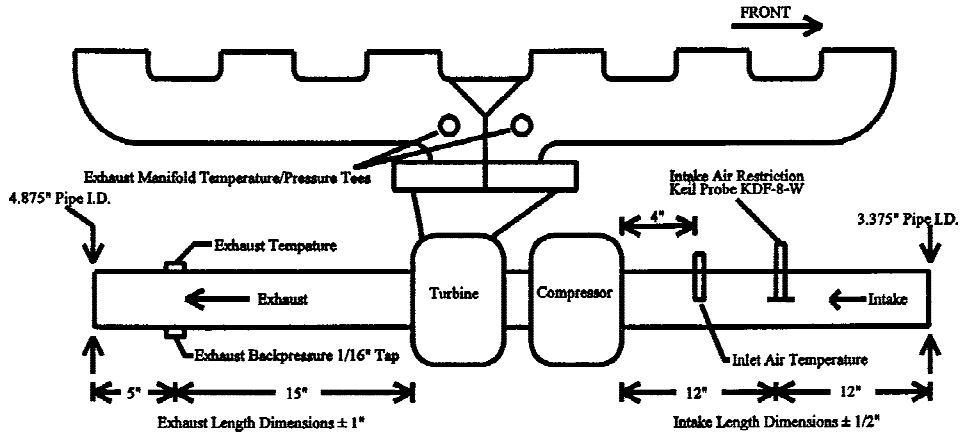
FRONT

Exhaust Manifold Temperature/Pressure Tees

Intake Air Restriction
Keil Probe KDF-8-W

4.875" Pipe I.D.

3.375" Pipe I.D.

4"

Exhaust Tempature

Exhaust

Turbine

Compressor

Intake

Exhaust Backpressure 1/16" Tap

Inlet Air Temperature

5"

15"

12"

12"

Exhaust Length Dimensions ± 1"

Intake Length Dimensions ± 1/2"